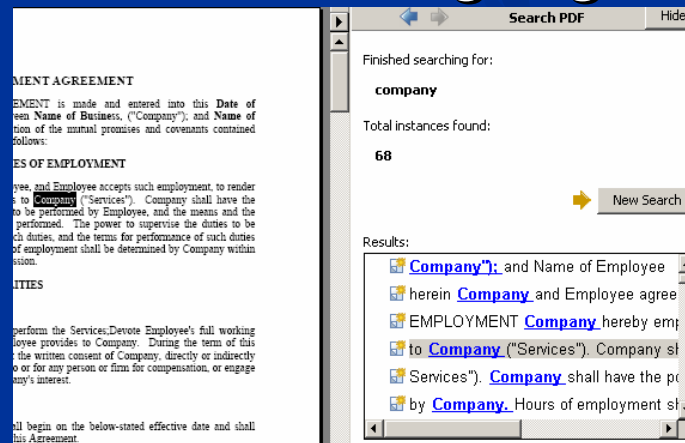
MENT AGREEMENT

EMENT is made and entered into this Date of een Name of Business, ("Company"); and Name of tion of the mutual promises and covenants contained follows:

ES OF EMPLOYMENT

yee, and Employee accepts such employment, to render s to Company ("Services"). Company shall have the to be performed by Employee, and the means and the performed. The power to supervise the duties to be ch duties, and the terms for performance of such duties of employment shall be determined by Company within ssion.

ITIES

perform the Services;Devote Employee's full working ployee provides to Company. During the term of this the written consent of Company, directly or indirectly o or for any person or firm for compensation, or engage any's interest.

all begin on the below-stated effective date and shall his Agreement.

Search PDF

Hide

Finished searching for:

company

Total instances found:

68

New Search

Results:

Company"); and Name of Employee

herein Company and Employee agree

EMPLOYMENT Company hereby emp

to Company ("Services"). Company sh

Services"). Company shall have the p

by Company. Hours of employment sh